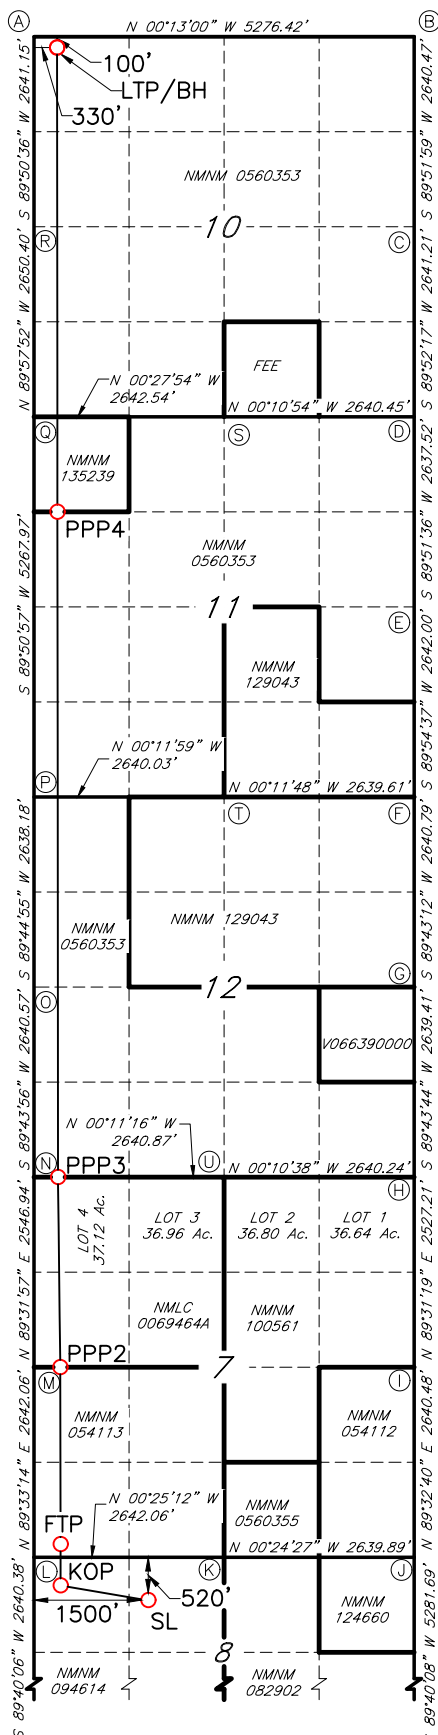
A
N 00°13'00" W 5276.42'
B
100'
LTP/BH
330'
S 89°50'36" W 2641.15'
S 89°51'59" W 2640.47'
NMNM 0560353
10
R
C
N 89°57'52" W 2650.40'
S 89°52'17" W 2641.21'
FEE
N 00°27'54" W
2642.54'
N 00°10'54" W 2640.45'
Q
S
D
NMNM
135239
PPP4
NMNM
0560353
S 89°50'57" W 5267.97'
S 89°51'36" W 2637.52'
11
E
NMNM
129043
S 89°54'37" W 2642.00'
N 00°11'59" W
2640.03'
P
N 00°11'48" W 2639.61'
T
F
S 89°44'55" W 2638.18'
NMNM 129043
NMNM
0560353
S 89°43'12" W 2640.79'
12
G
O
V066390000
S 89°43'56" W 2640.57'
S 89°43'44" W 2639.41'
N 00°11'16" W
2640.87'
N
PPP3
U
N 00°10'38" W 2640.24'
H
LOT 4
37.12 Ac.
LOT 3
36.96 Ac.
LOT 2
36.80 Ac.
LOT 1
36.64 Ac.
N 89°31'57" E 2546.94'
N 89°31'19" E 2527.21'
NMLC
0069464A
NMNM
100561
PPP2
7
M
I
NMNM
054113
NMNM
054112
N 89°33'14" E 2642.06'
N 89°32'40" E 2640.48'
N 00°25'12" W
2642.06'
NMNM
0560355
FTP
N 00°24'27" W 2639.89'
L
KOP
K
J
520'
1500'
SL
NMNM
124660
S 89°40'06" W 2640.38'
S 89°40'08" W 5281.69'
8
NMNM
094614
NMNM
082902